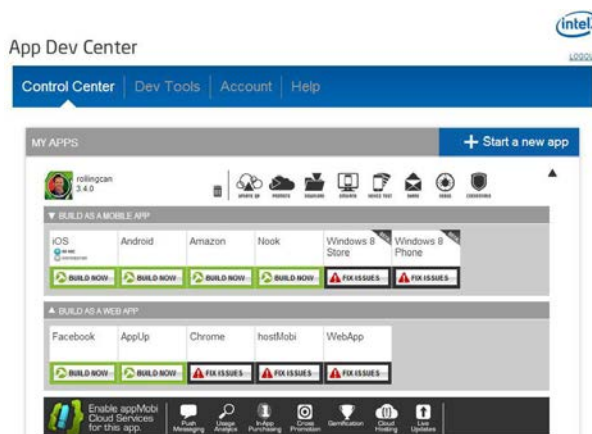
intel

App Dev Center

LOGOU

Control Center | Dev Tools | Account | Help

MY APPS

+ Start a new app

rollingcan
3.4.0

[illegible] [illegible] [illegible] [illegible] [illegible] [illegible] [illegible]

▼ BUILD AS A MOBILE APP

| iOS | Android | Amazon | Nook | Windows 8 Store | Windows 8 Phone |
|---|---|---|---|---|---|
| BUILD NOW | BUILD NOW | BUILD NOW | BUILD NOW | FIX ISSUES | FIX ISSUES |

▲ BUILD AS A WEB APP

| Facebook | AppUp | Chrome | hostMobi | WebApp |
|---|---|---|---|---|
| BUILD NOW | BUILD NOW | FIX ISSUES | FIX ISSUES | FIX ISSUES |

Enable appMobi Cloud Services for this app.

Push Messaging | Usage Analytics | In-App Purchasing | Cross Promotion | Gamification | Cloud Hosting | Live Updates